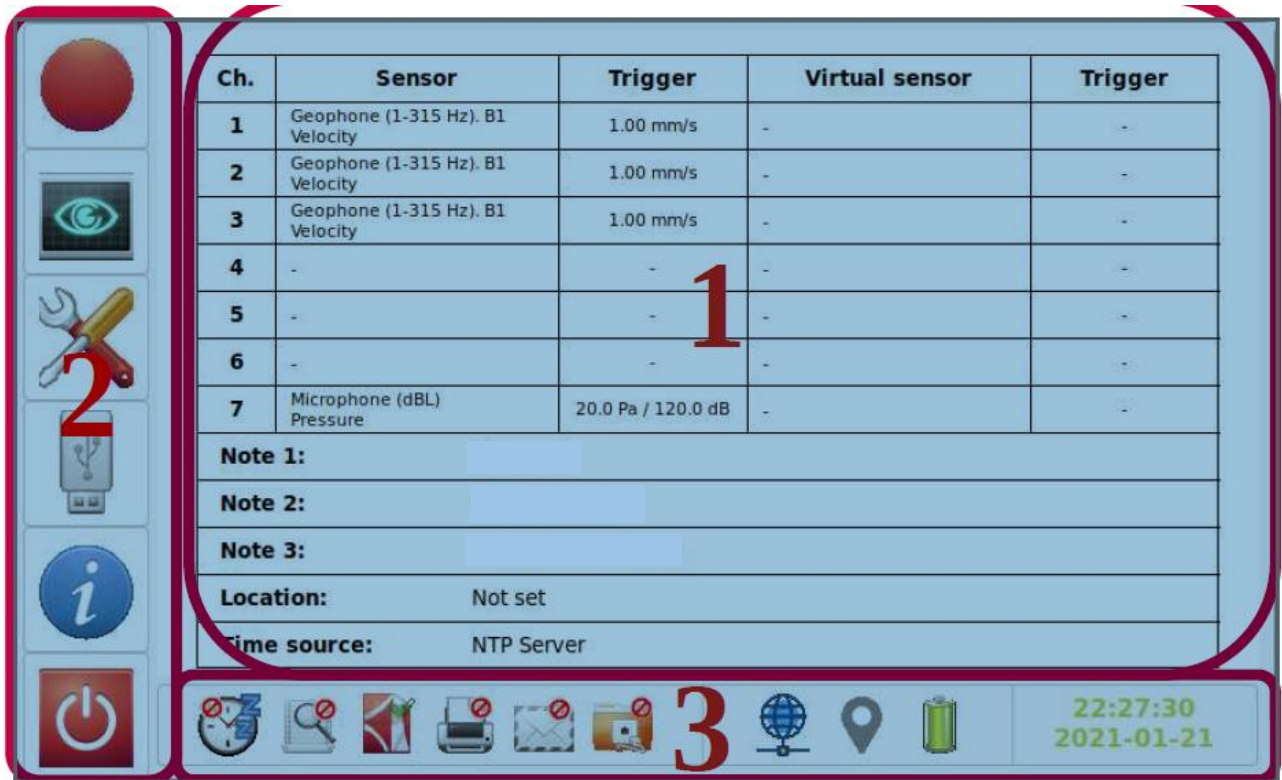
| Ch. | Sensor | Trigger | Virtual sensor | Trigger |
|---|---|---|---|---|
| 1 | Geophone (1-315 Hz). B1 Velocity | 1.00 mm/s | - | - |
| 2 | Geophone (1-315 Hz). B1 Velocity | 1.00 mm/s | - | - |
| 3 | Geophone (1-315 Hz). B1 Velocity | 1.00 mm/s | - | - |
| 4 | - | - | - | - |
| 5 | - | - | - | - |
| 6 | - | - | - | - |
| 7 | Microphone (dBL) Pressure | 20.0 Pa / 120.0 dB | - | - |

1

2

Note 1:
Note 2:
Note 3:
Location: Not set
Time source: NTP Server

3

22:27:30
2021-01-21